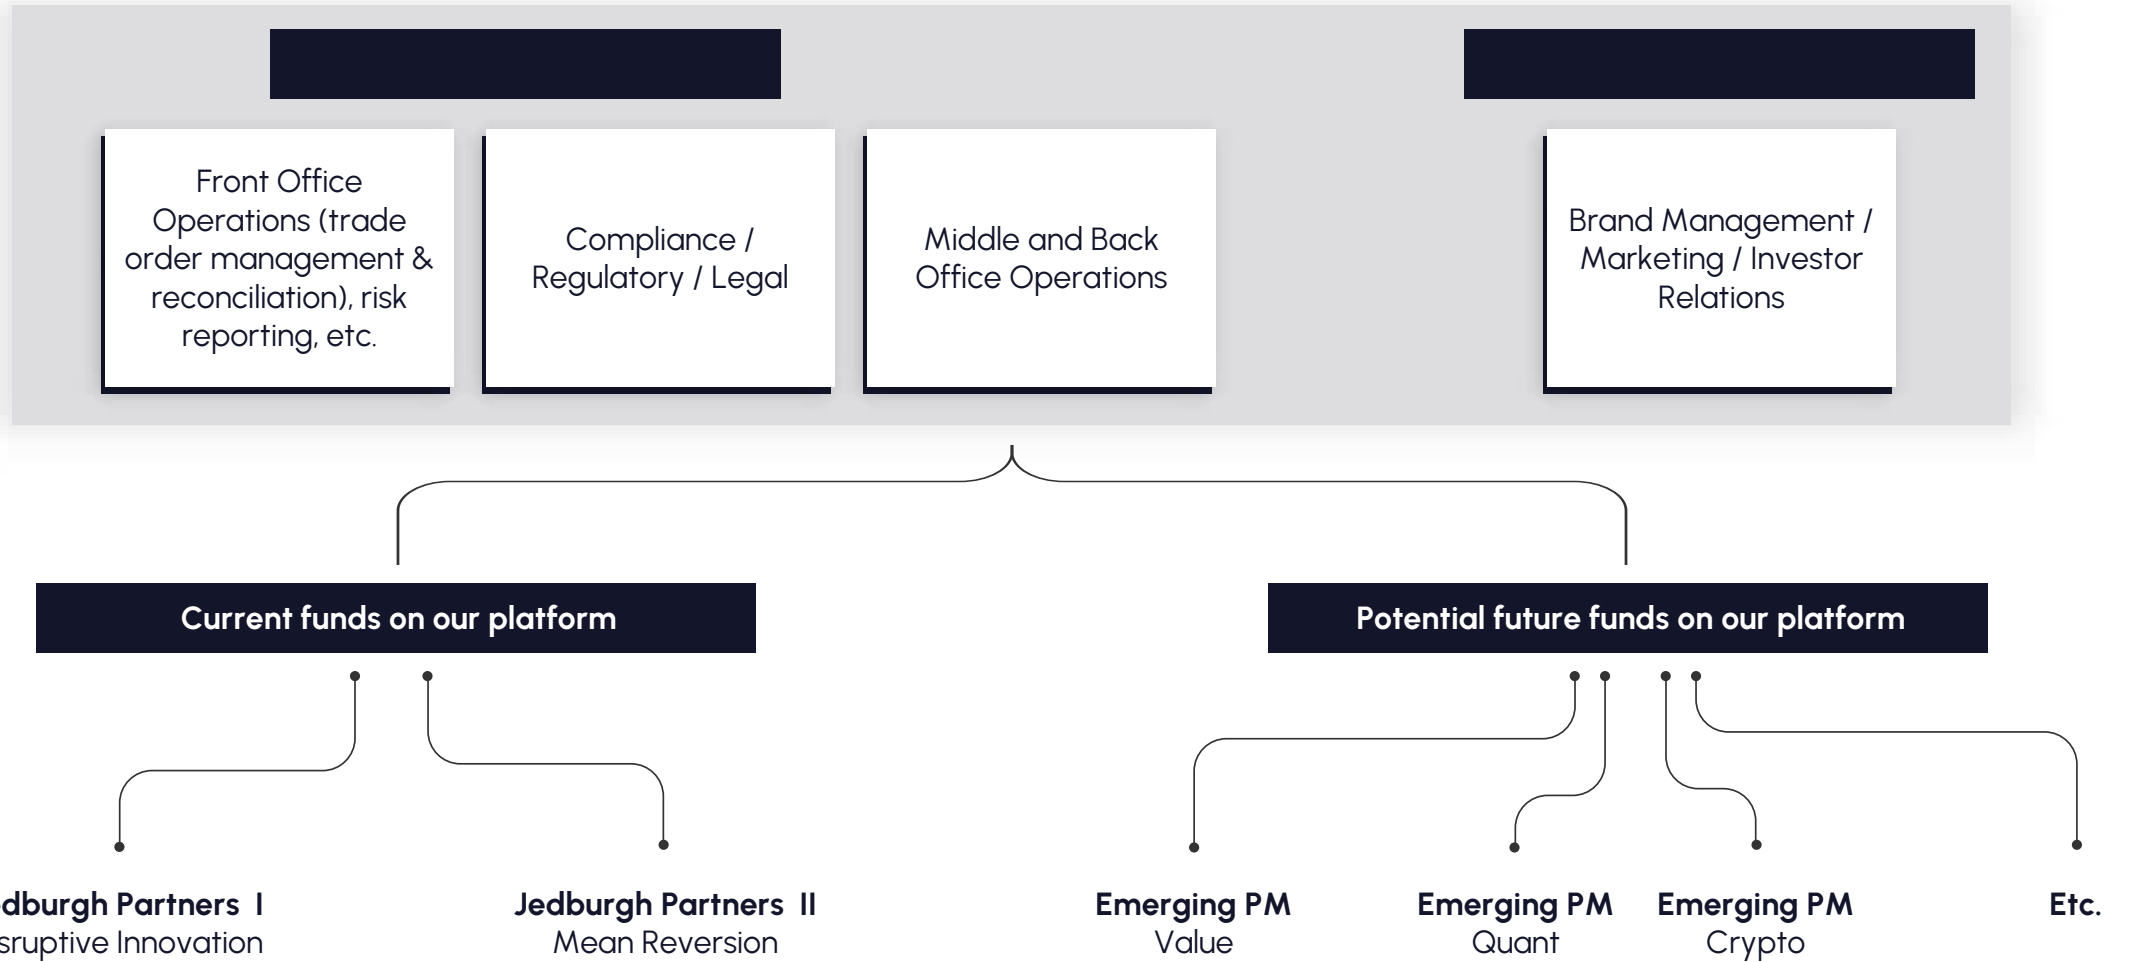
Front Office Operations (trade order management & reconciliation), risk reporting, etc.

Compliance / Regulatory / Legal

Middle and Back Office Operations

Brand Management / Marketing / Investor Relations

Current funds on our platform

Potential future funds on our platform

dburgh Partners I
sruptive Innovation

Jedburgh Partners II
Mean Reversion

Emerging PM
Value

Emerging PM
Quant

Emerging PM
Crypto

Etc.